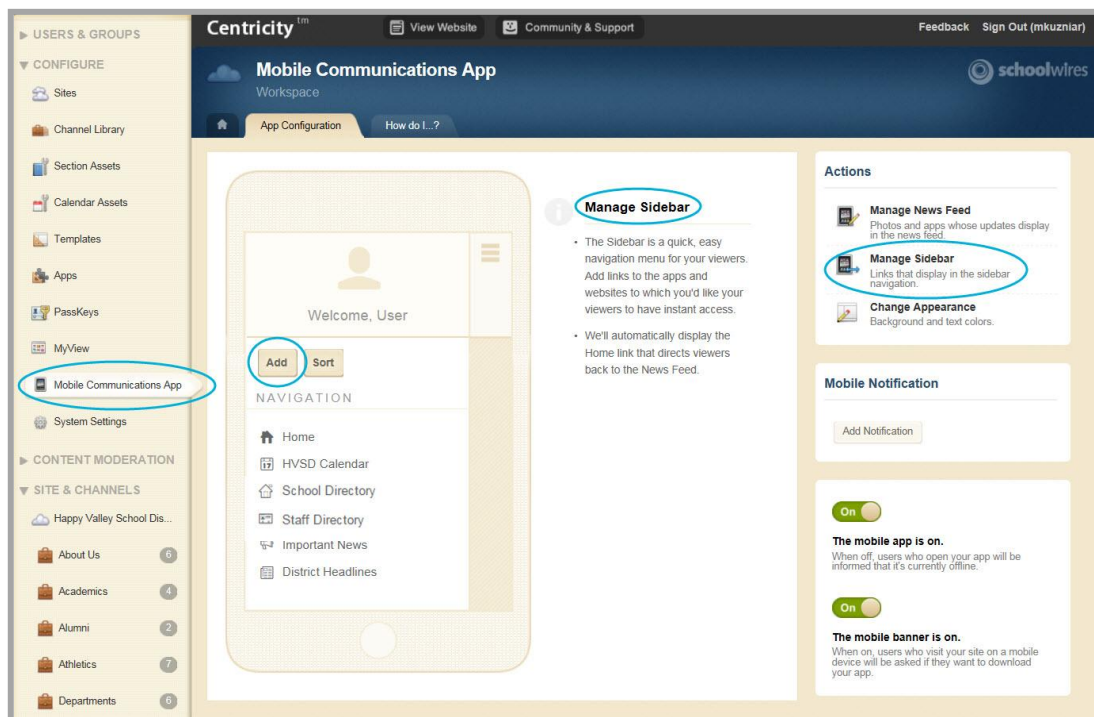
▶ USERS & GROUPS
▼ CONFIGURE
Sites
Channel Library
Section Assets
Calendar Assets
Templates
Apps
PassKeys
MyView
Mobile Communications App
System Settings
▶ CONTENT MODERATION
▼ SITE & CHANNELS
Happy Valley School Dis...
About Us 6
Academics 4
Alumni 2
Athletics 7
Departments 6

Centricity™
View Website
Community & Support
Feedback Sign Out (mkuzniar)

Mobile Communications App
Workspace
schoolwires

App Configuration
How do I...?

Welcome, User
Add Sort
NAVIGATION
Home
HVSD Calendar
School Directory
Staff Directory
Important News
District Headlines

Manage Sidebar
• The Sidebar is a quick, easy navigation menu for your viewers. Add links to the apps and websites to which you'd like your viewers to have instant access.
• We'll automatically display the Home link that directs viewers back to the News Feed.

Actions
Manage News Feed
Photos and apps whose updates display in the news feed.
Manage Sidebar
Links that display in the sidebar navigation.
Change Appearance
Background and text colors.

Mobile Notification
Add Notification

On
The mobile app is on.
When off, users who open your app will be informed that it's currently offline.

On
The mobile banner is on.
When on, users who visit your site on a mobile device will be asked if they want to download your app.